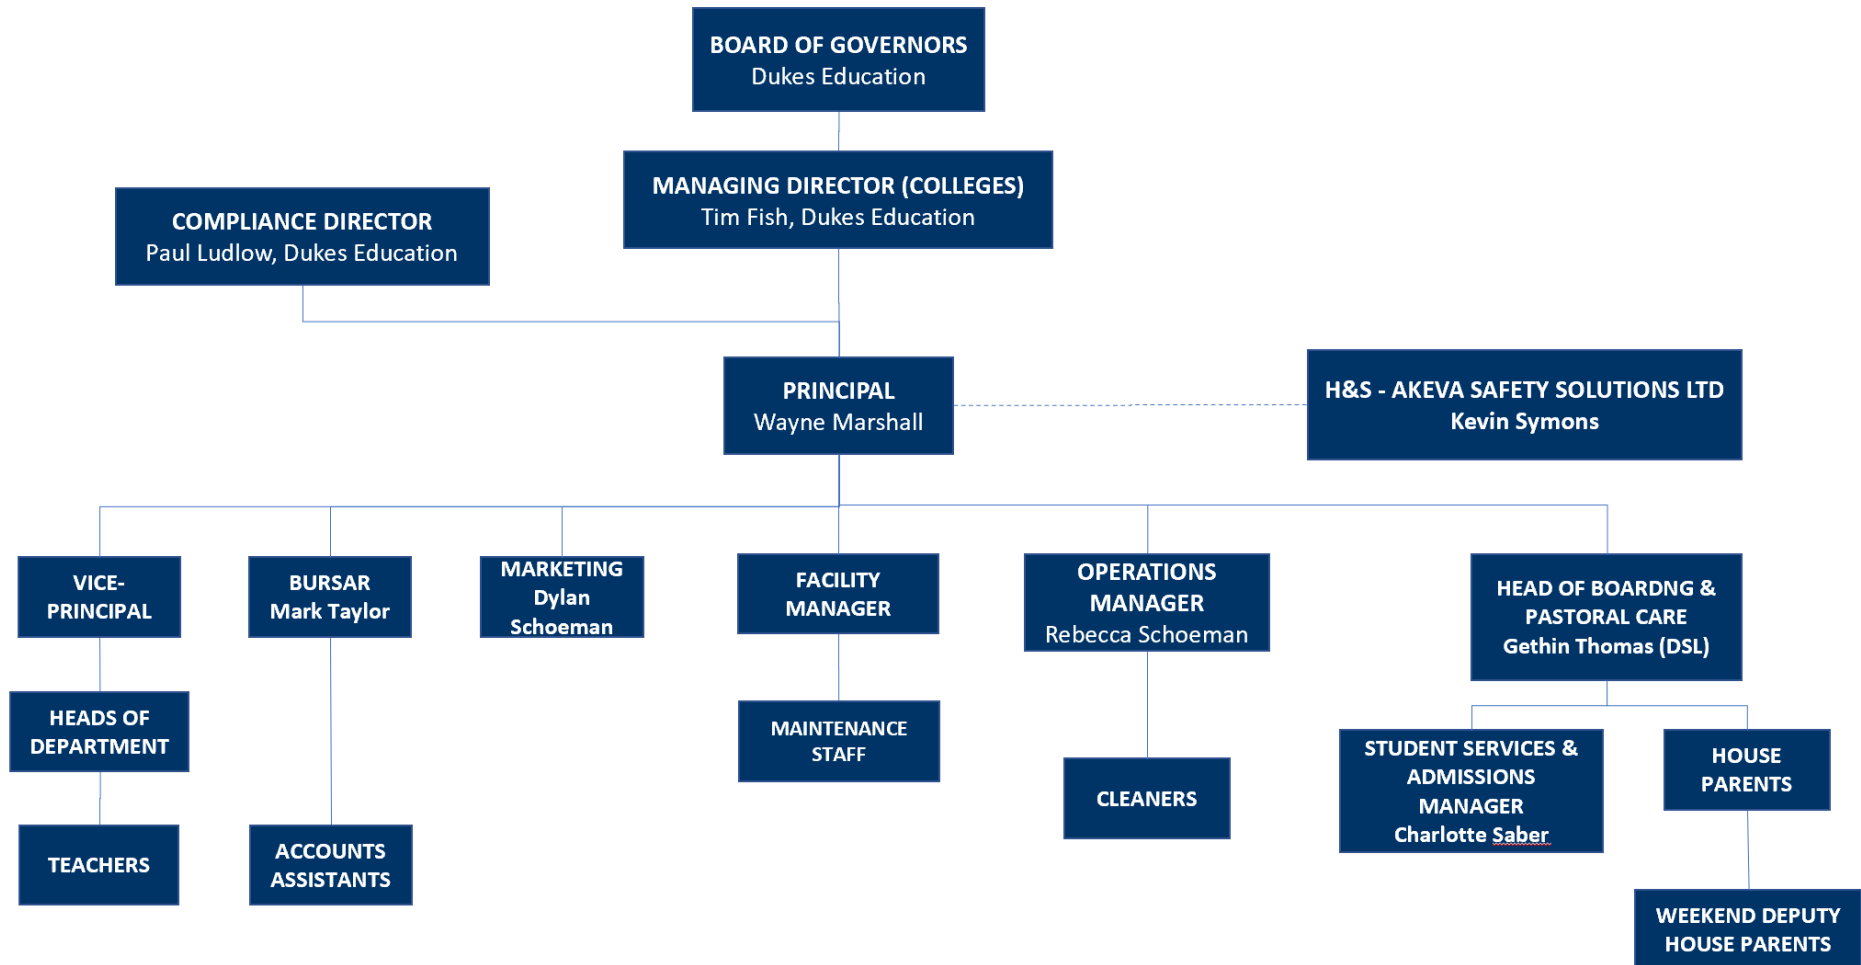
BOARD OF GOVERNORS
Dukes Education

MANAGING DIRECTOR (COLLEGES)
Tim Fish, Dukes Education

COMPLIANCE DIRECTOR
Paul Ludlow, Dukes Education

PRINCIPAL
Wayne Marshall

H&S - AKEVA SAFETY SOLUTIONS LTD
Kevin Symons

VICE-PRINCIPAL

BURSAR
Mark Taylor

MARKETING
Dylan Schoeman

FACILITY MANAGER

OPERATIONS MANAGER
Rebecca Schoeman

HEAD OF BOARDNG & PASTORAL CARE
Gethin Thomas (DSL)

HEADS OF DEPARTMENT

TEACHERS

ACCOUNTS ASSISTANTS

MAINTENANCE STAFF

CLEANERS

STUDENT SERVICES & ADMISSIONS MANAGER
Charlotte Saber

HOUSE PARENTS

WEEKEND DEPUTY HOUSE PARENTS